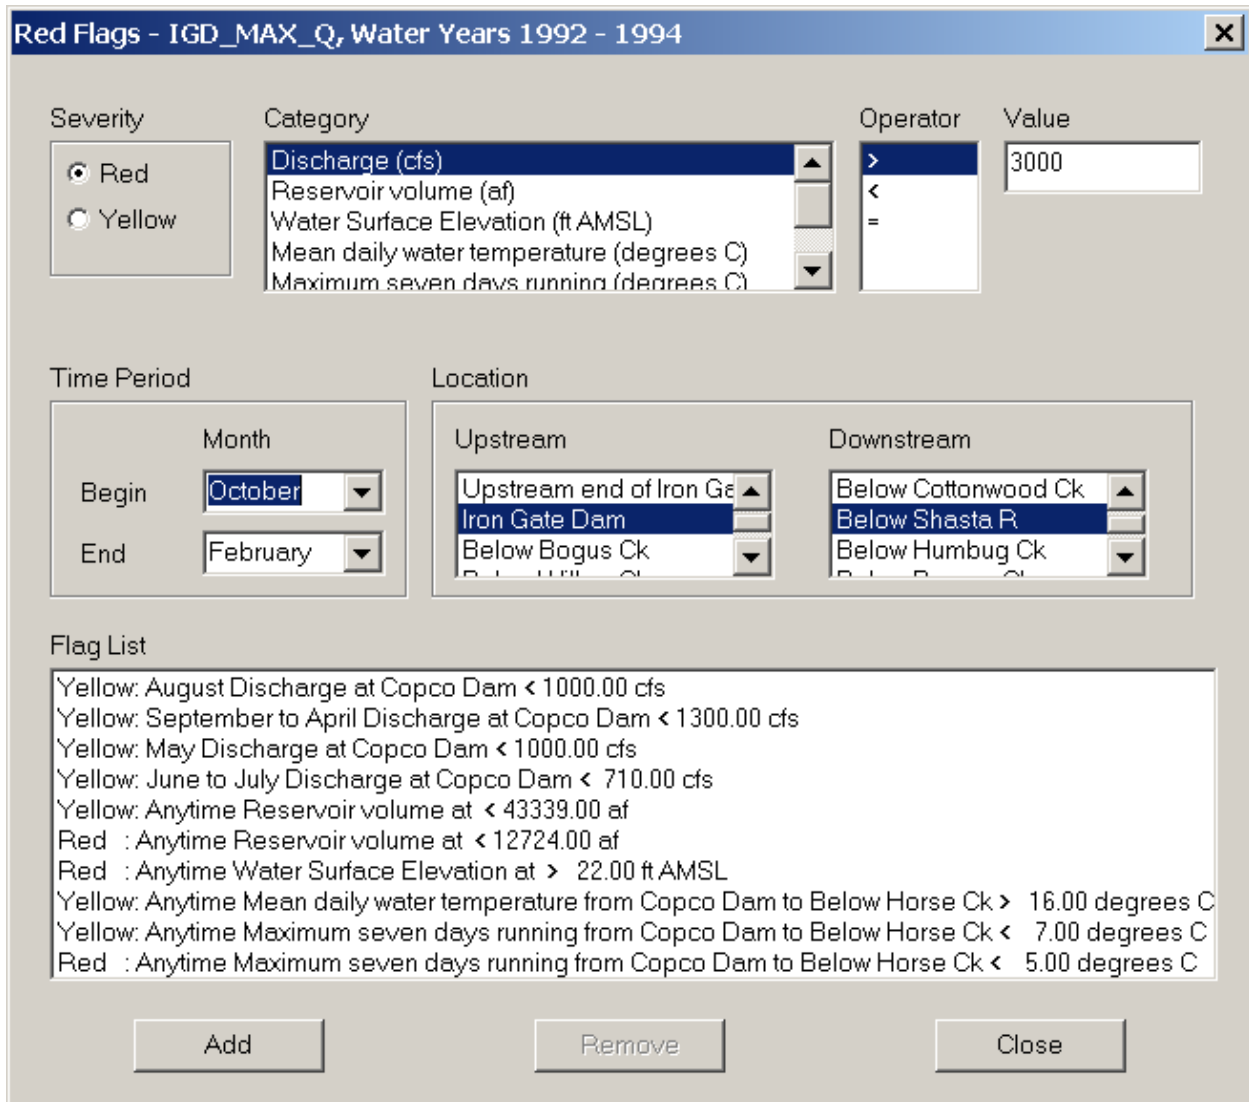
Red Flags - IGD_MAX_Q, Water Years 1992 - 1994

Severity

Red

Yellow

Category

Discharge (cfs)
Reservoir volume (af)
Water Surface Elevation (ft AMSL)
Mean daily water temperature (degrees C)
Maximum seven days running (degrees C)

Operator

>
<
=

Value

3000

Time Period

Month

Begin October

End February

Location

Upstream

Upstream end of Iron Ga
Iron Gate Dam
Below Bogus Ck
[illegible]

Downstream

Below Cottonwood Ck
Below Shasta R
Below Humbug Ck
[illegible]

Flag List

Yellow: August Discharge at Copco Dam < 1000.00 cfs
Yellow: September to April Discharge at Copco Dam < 1300.00 cfs
Yellow: May Discharge at Copco Dam < 1000.00 cfs
Yellow: June to July Discharge at Copco Dam < 710.00 cfs
Yellow: Anytime Reservoir volume at < 43339.00 af
Red : Anytime Reservoir volume at < 12724.00 af
Red : Anytime Water Surface Elevation at > 22.00 ft AMSL
Yellow: Anytime Mean daily water temperature from Copco Dam to Below Horse Ck > 16.00 degrees C
Yellow: Anytime Maximum seven days running from Copco Dam to Below Horse Ck < 7.00 degrees C
Red : Anytime Maximum seven days running from Copco Dam to Below Horse Ck < 5.00 degrees C

Add

Remove

Close